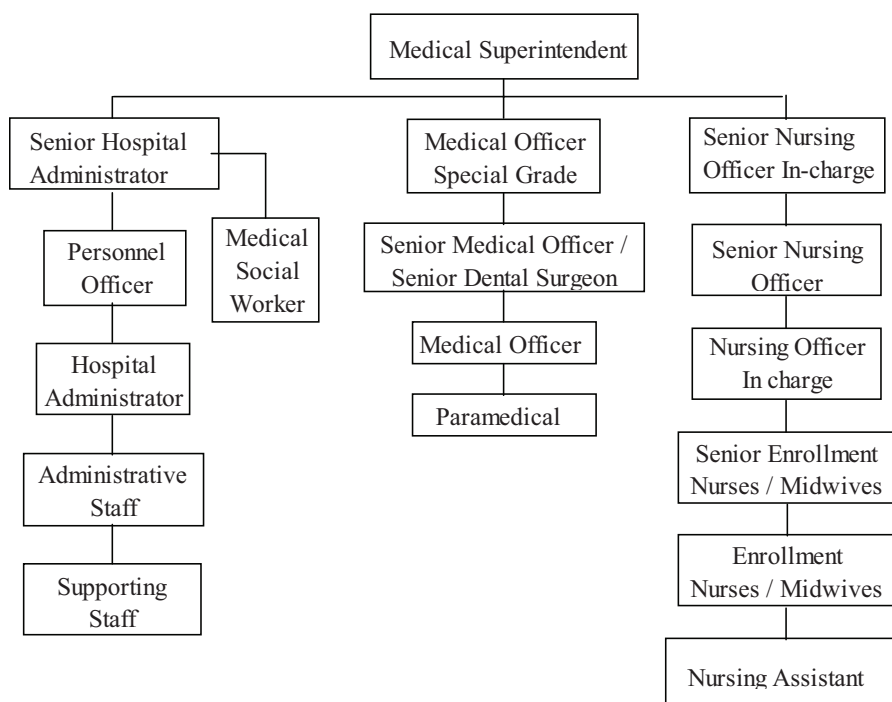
Medical Superintendent

Senior Hospital Administrator

Personnel Officer

Medical Social Worker

Hospital Administrator

Administrative Staff

Supporting Staff

Medical Officer Special Grade

Senior Medical Officer / Senior Dental Surgeon

Medical Officer

Paramedical

Senior Nursing Officer In-charge

Senior Nursing Officer

Nursing Officer In charge

Senior Enrollment Nurses / Midwives

Enrollment Nurses / Midwives

Nursing Assistant